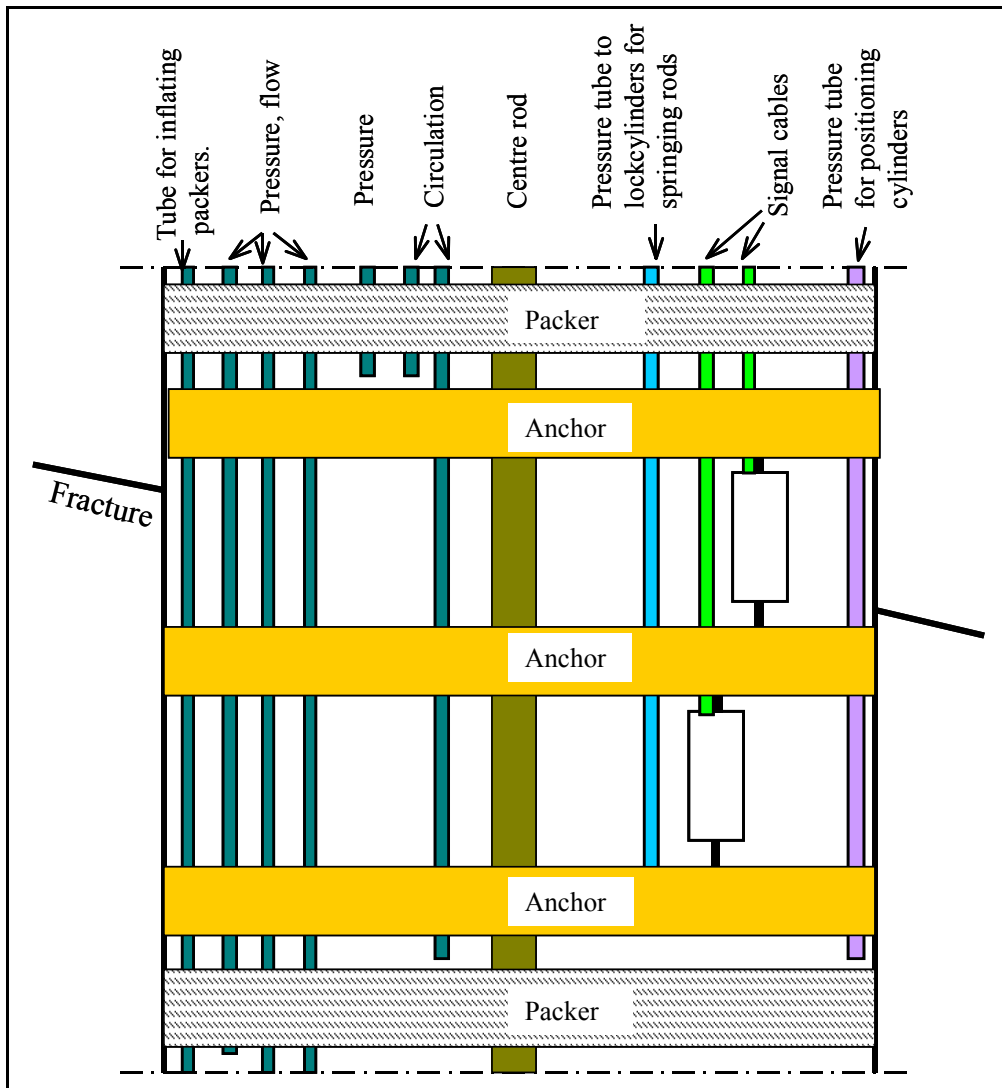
Tube for inflating packers.

Pressure, flow

Pressure

Circulation

Centre rod

Pressure tube to lockcylinders for springing rods

Signal cables

Pressure tube for positioning cylinders

Packer

Anchor

Fracture

Anchor

Anchor

Packer